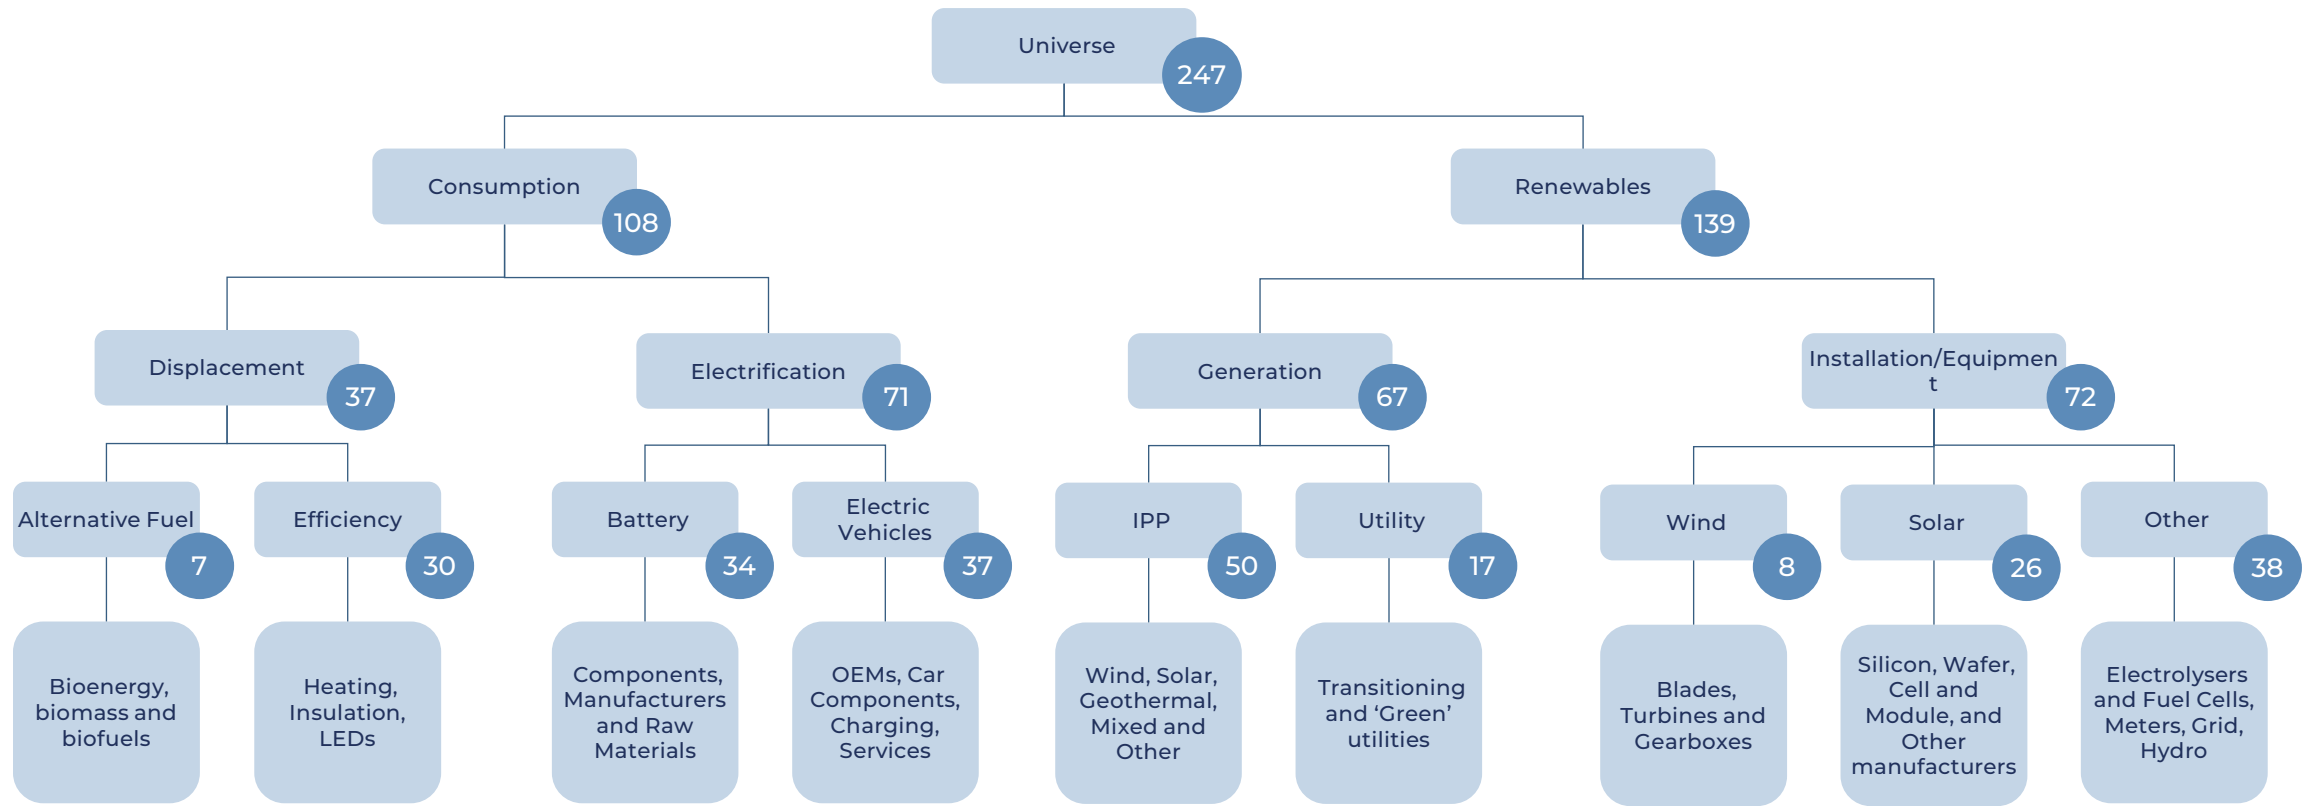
Universe
247

Consumption
108

Renewables
139

Displacement
37

Electrification
71

Generation
67

Installation/Equipmen t
72

Alternative Fuel
7

Efficiency
30

Battery
34

Electric Vehicles
37

IPP
50

Utility
17

Wind
8

Solar
26

Other
38

Bioenergy, biomass and biofuels

Heating, Insulation, LEDs

Components, Manufacturers and Raw Materials

OEMs, Car Components, Charging, Services

Wind, Solar, Geothermal, Mixed and Other

Transitioning and 'Green' utilities

Blades, Turbines and Gearboxes

Silicon, Wafer, Cell and Module, and Other manufacturers

Electrolysers and Fuel Cells, Meters, Grid, Hydro